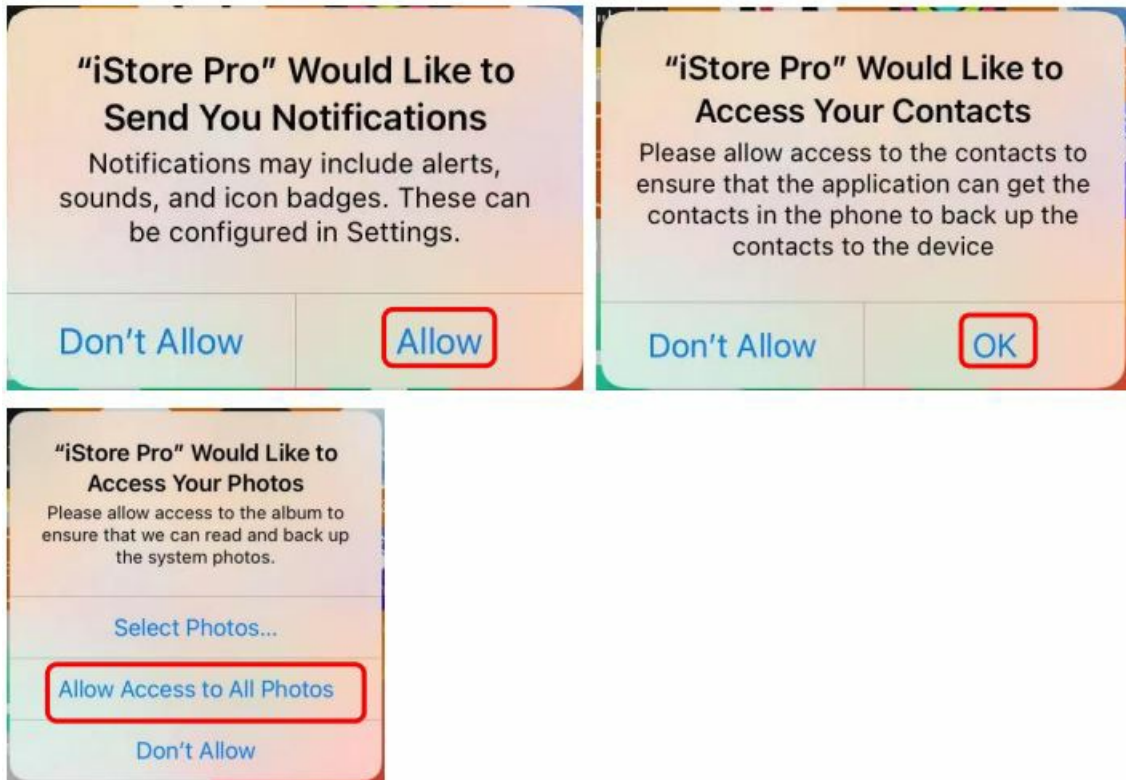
"iStore Pro" Would Like to Send You Notifications

Notifications may include alerts, sounds, and icon badges. These can be configured in Settings.

Don't Allow

Allow

"iStore Pro" Would Like to Access Your Contacts

Please allow access to the contacts to ensure that the application can get the contacts in the phone to back up the contacts to the device

Don't Allow

OK

"iStore Pro" Would Like to Access Your Photos

Please allow access to the album to ensure that we can read and back up the system photos.

Select Photos...

Allow Access to All Photos

Don't Allow